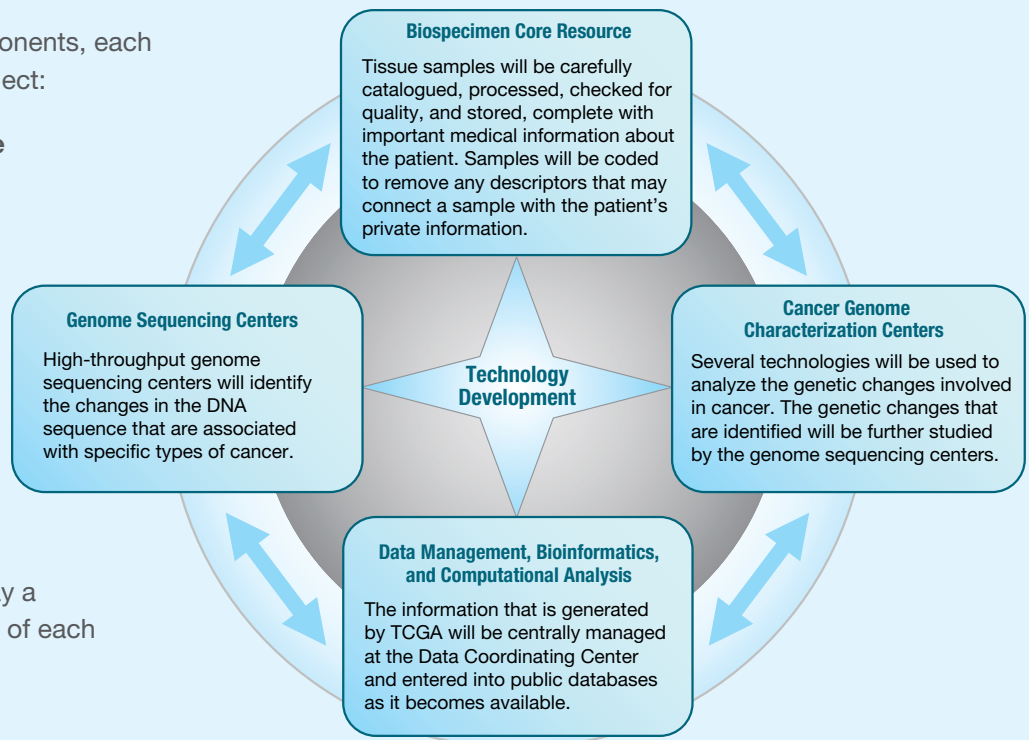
onents, each
ect:

e

y a
of each

Biospecimen Core Resource

Tissue samples will be carefully catalogued, processed, checked for quality, and stored, complete with important medical information about the patient. Samples will be coded to remove any descriptors that may connect a sample with the patient's private information.

Genome Sequencing Centers

High-throughput genome sequencing centers will identify the changes in the DNA sequence that are associated with specific types of cancer.

Technology Development

Cancer Genome Characterization Centers

Several technologies will be used to analyze the genetic changes involved in cancer. The genetic changes that are identified will be further studied by the genome sequencing centers.

Data Management, Bioinformatics, and Computational Analysis

The information that is generated by TCGA will be centrally managed at the Data Coordinating Center and entered into public databases as it becomes available.